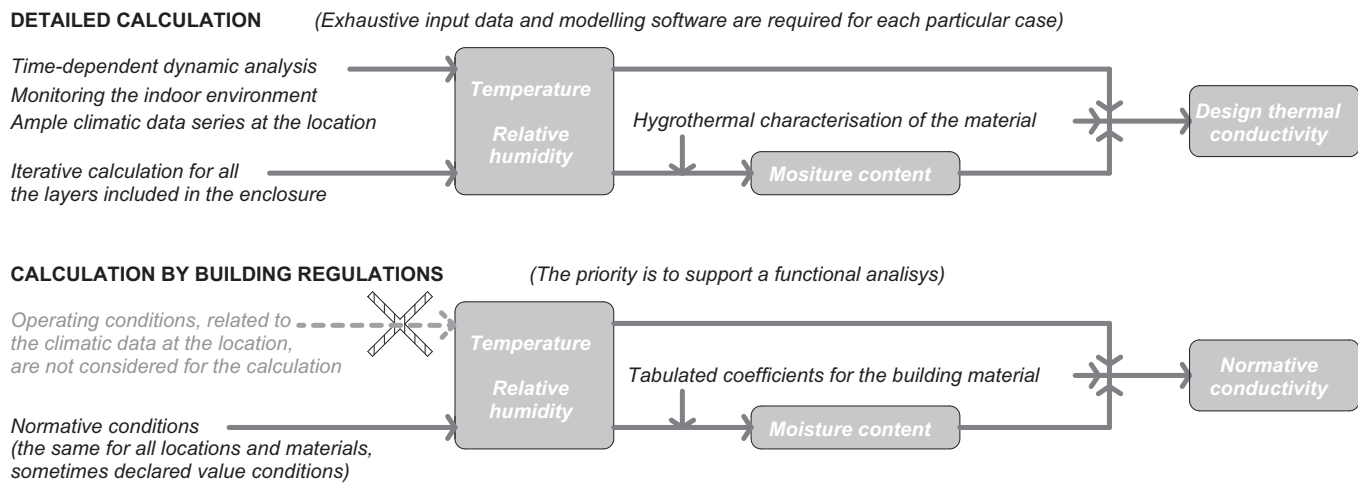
DETAILED CALCULATION (Exhaustive input data and modelling software are required for each particular case)

Time-dependent dynamic analysis
Monitoring the indoor environment
Ample climatic data series at the location

Iterative calculation for all the layers included in the enclosure

Temperature

Relative humidity

Hygrothermal characterisation of the material

Mositure content

Design thermal conductivity

CALCULATION BY BUILDING REGULATIONS (The priority is to support a functional analisys)

Operating conditions, related to the climatic data at the location, are not considered for the calculation

Normative conditions (the same for all locations and materials, sometimes declared value conditions)

Temperature

Relative humidity

Tabulated coefficients for the building material

Moisture content

Normative conductivity